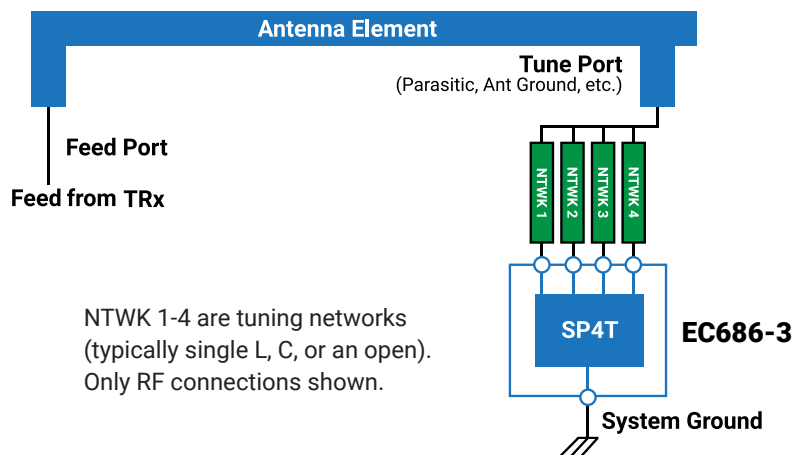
Antenna Element

Tune Port
(Parasitic, Ant Ground, etc.)

Feed Port

Feed from TRx

NTWK 1

NTWK 2

NTWK 3

NTWK 4

SP4T

EC686-3

NTWK 1-4 are tuning networks (typically single L, C, or an open). Only RF connections shown.

System Ground